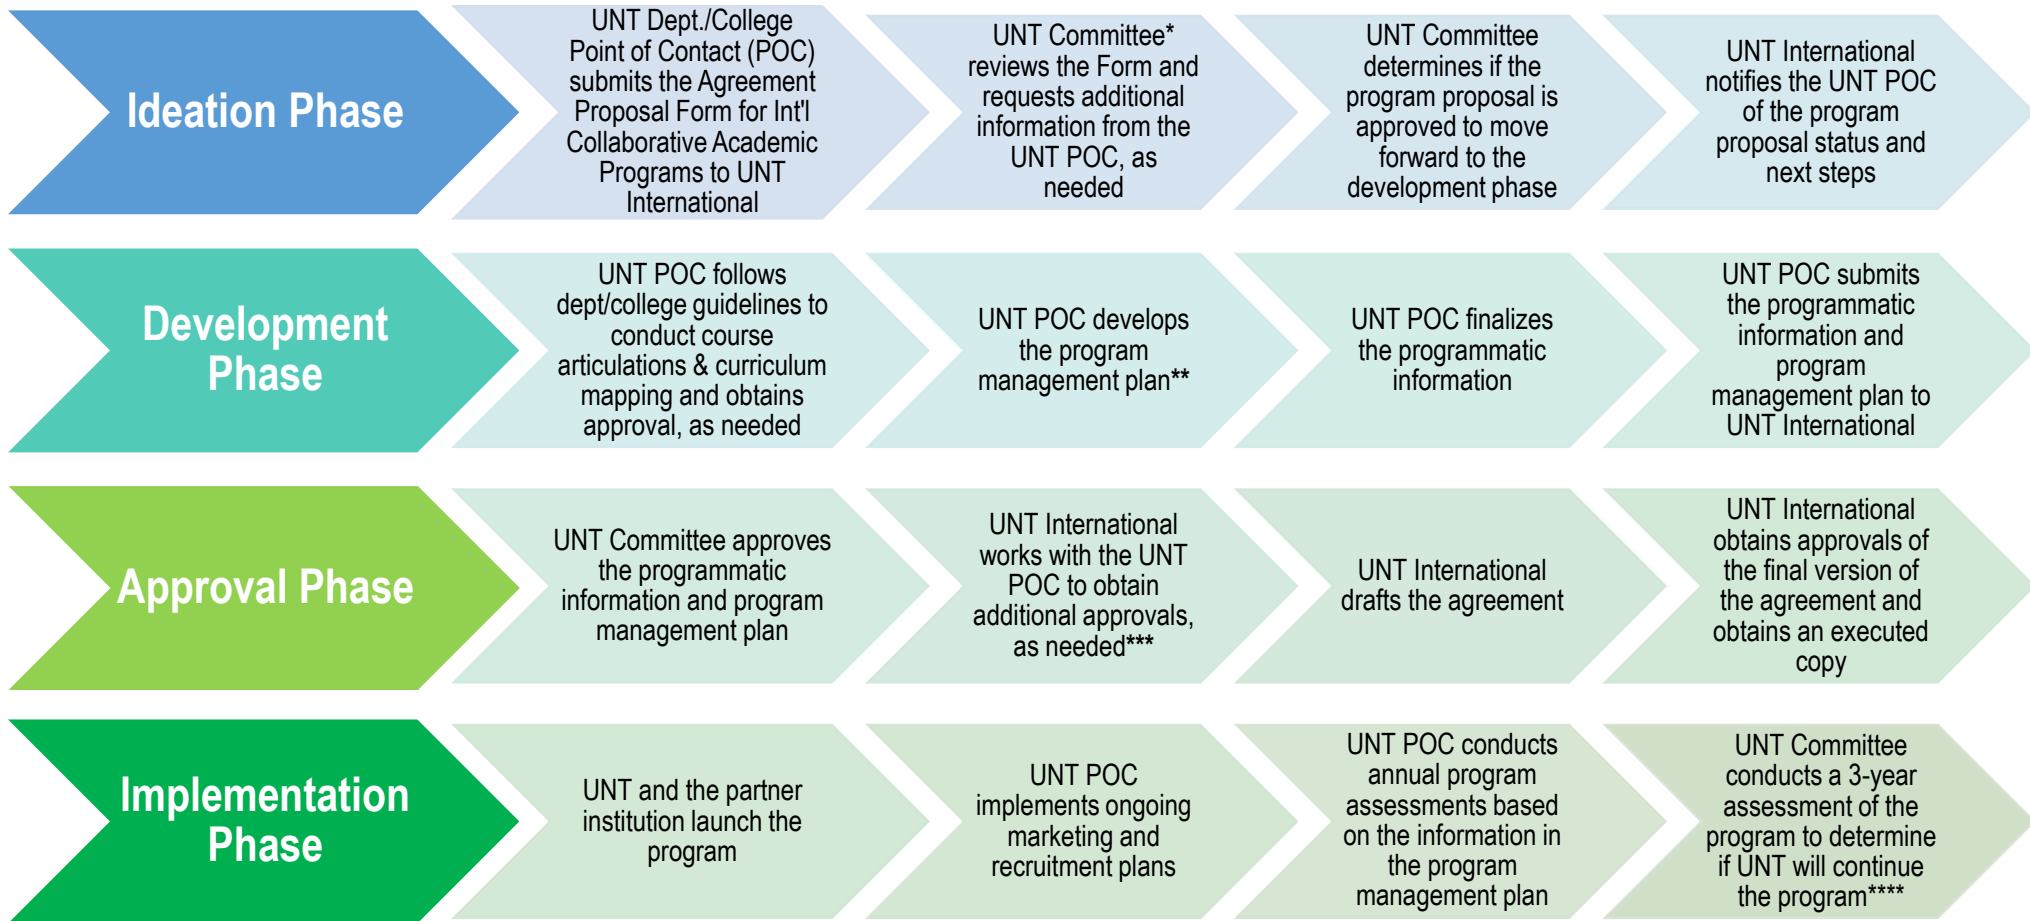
Ideation Phase

UNT Dept./College Point of Contact (POC) submits the Agreement Proposal Form for Int'l Collaborative Academic Programs to UNT International

UNT Committee* reviews the Form and requests additional information from the UNT POC, as needed

UNT Committee determines if the program proposal is approved to move forward to the development phase

UNT International notifies the UNT POC of the program proposal status and next steps

Development Phase

UNT POC follows dept/college guidelines to conduct course articulations & curriculum mapping and obtains approval, as needed

UNT POC develops the program management plan**

UNT POC finalizes the programmatic information

UNT POC submits the programmatic information and program management plan to UNT International

Approval Phase

UNT Committee approves the programmatic information and program management plan

UNT International works with the UNT POC to obtain additional approvals, as needed***

UNT International drafts the agreement

UNT International obtains approvals of the final version of the agreement and obtains an executed copy

Implementation Phase

UNT and the partner institution launch the program

UNT POC implements ongoing marketing and recruitment plans

UNT POC conducts annual program assessments based on the information in the program management plan

UNT Committee conducts a 3-year assessment of the program to determine if UNT will continue the program****